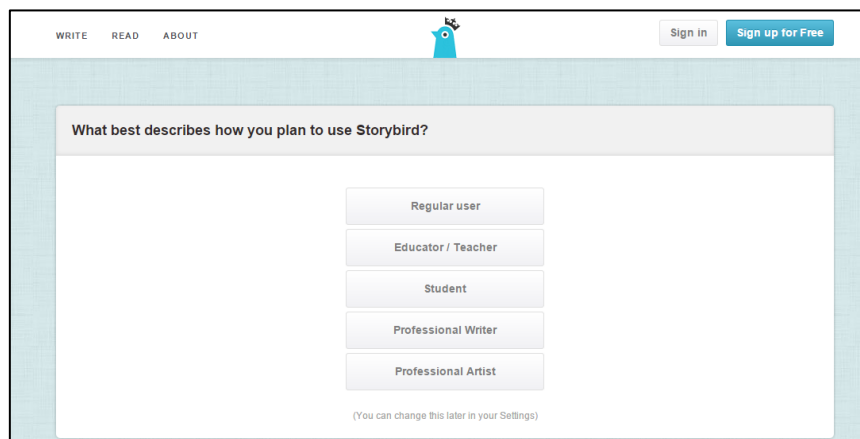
WRITE READ ABOUT

Sign in

Sign up for Free

What best describes how you plan to use Storybird?

Regular user

Educator / Teacher

Student

Professional Writer

Professional Artist

(You can change this later in your Settings)